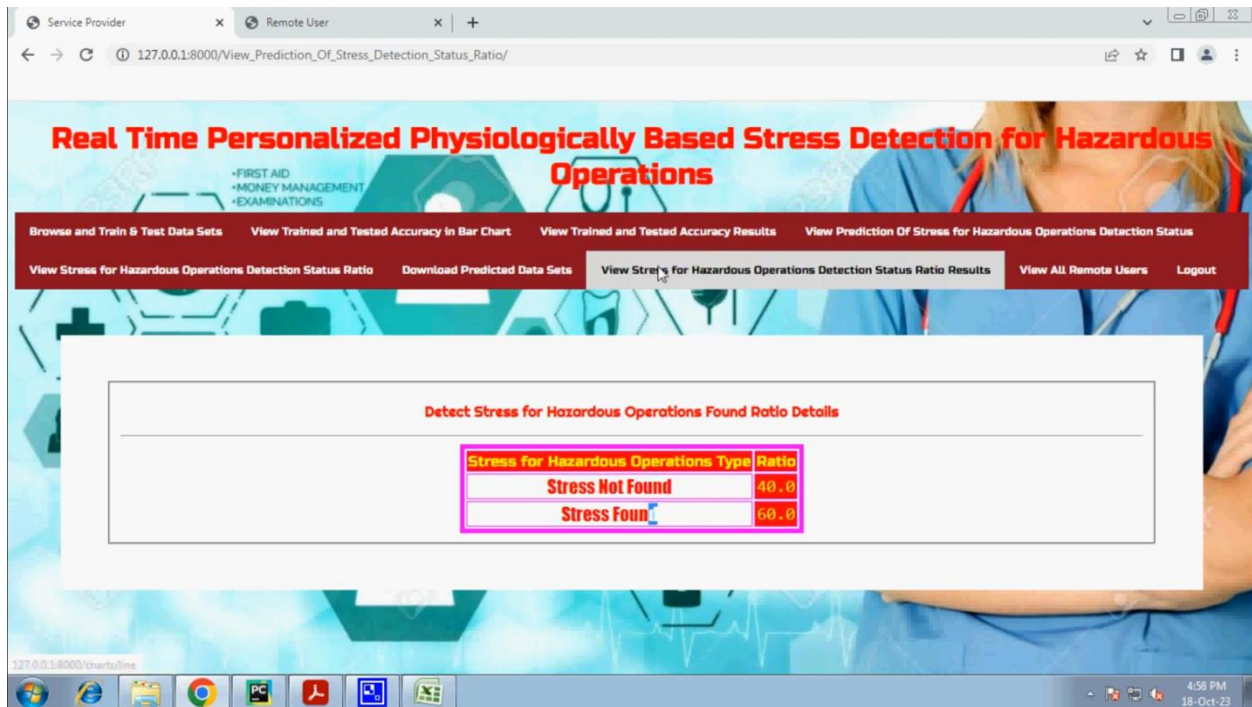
Service Provider × Remote User × +

127.0.0.1:8000/View_Prediction_Of_Stress_Detection_Status_Ratio/

Real Time Personalized Physiologically Based Stress Detection for Hazardous Operations

•FIRST AID
•MONEY MANAGEMENT
•EXAMINATIONS

Browse and Train & Test Data Sets | View Trained and Tested Accuracy in Bar Chart | View Trained and Tested Accuracy Results | View Prediction Of Stress for Hazardous Operations Detection Status | View Stress for Hazardous Operations Detection Status Ratio | Download Predicted Data Sets | View Stress for Hazardous Operations Detection Status Ratio Results | View All Remote Users | Logout

Detect Stress for Hazardous Operations Found Ratio Details

| Stress for Hazardous Operations Type | Ratio |
|---|---|
| Stress Not Found | 40.0 |
| Stress Found | 60.0 |

127.0.0.1:8000/charts/line

4:58 PM
18-Oct-23